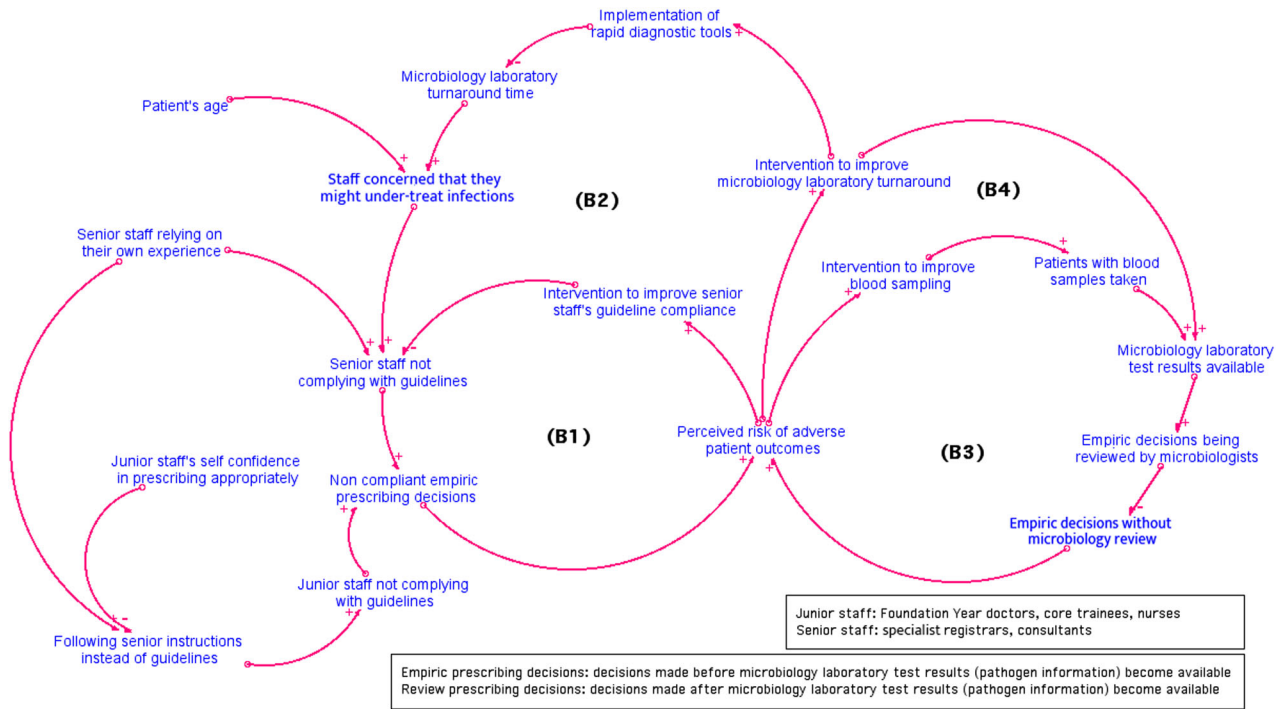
Implementation of rapid diagnostic tools
+
-
Microbiology laboratory turnaround time
Patient's age
+
+
Staff concerned that they might under-treat infections
(B2)
Intervention to improve microbiology laboratory turnaround
+
(B4)
Senior staff relying on their own experience
+
Intervention to improve blood sampling
Patients with blood samples taken
+
Intervention to improve senior staff's guideline compliance
+
+ +
-
Microbiology laboratory test results available
Senior staff not complying with guidelines
+
(B1)
Perceived risk of adverse patient outcomes
+
(B3)
Empiric decisions being reviewed by microbiologists
Junior staff's self confidence in prescribing appropriately
+
Non compliant empiric prescribing decisions
+
+
-
+
Empiric decisions without microbiology review
Junior staff not complying with guidelines
+
+ -
Following senior instructions instead of guidelines

Junior staff: Foundation Year doctors, core trainees, nurses
Senior staff: specialist registrars, consultants

Empiric prescribing decisions: decisions made before microbiology laboratory test results (pathogen information) become available
Review prescribing decisions: decisions made after microbiology laboratory test results (pathogen information) become available